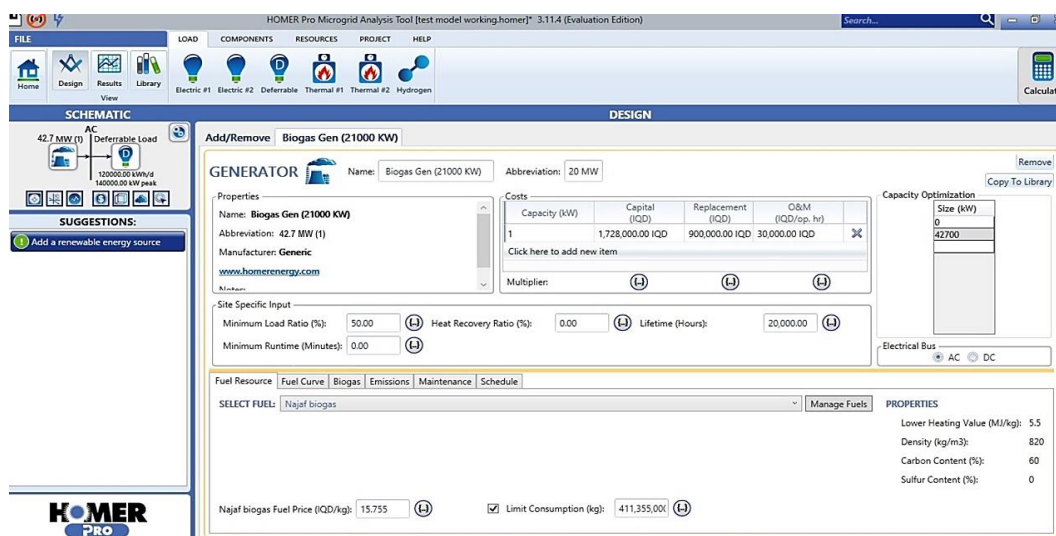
HOMER Pro Microgrid Analysis Tool [test model working.homer]* 3.11.4 (Evaluation Edition)

Search...

FILE | LOAD | COMPONENTS | RESOURCES | PROJECT | HELP

Home | Design | Results | Library

View

Electric #1 | Electric #2 | Deferrable | Thermal #1 | Thermal #2 | Hydrogen

Calculat

SCHEMATIC

DESIGN

AC

42.7 MW (1)

Deferrable Load

120000.00 kWh/d
140000.00 kW peak

SUGGESTIONS:

Add a renewable energy source

Add/Remove | Biogas Gen (21000 KW)

GENERATOR

Name: Biogas Gen (21000 KW)

Abbreviation: 20 MW

Remove

Copy To Library

Properties

Name: Biogas Gen (21000 KW)

Abbreviation: 42.7 MW (1)

Manufacturer: Generic

www.homerenergy.com

Notes:

Costs

| Capacity (kW) | Capital (IQD) | Replacement (IQD) | O&M (IQD/op. hr) |
|---|---|---|---|
| 1 | 1,728,000.00 IQD | 900,000.00 IQD | 30,000.00 IQD |

Click here to add new item

Multiplier:

Capacity Optimization

| Size (kW) |
|---|
| 0 |
| 42700 |

Site Specific Input

Minimum Load Ratio (%): 50.00

Heat Recovery Ratio (%): 0.00

Lifetime (Hours): 20,000.00

Minimum Runtime (Minutes): 0.00

Electrical Bus

AC DC

Fuel Resource | Fuel Curve | Biogas | Emissions | Maintenance | Schedule

SELECT FUEL: Najaf biogas

Manage Fuels

PROPERTIES

Lower Heating Value (MJ/kg): 5.5

Density (kg/m3): 820

Carbon Content (%): 60

Sulfur Content (%): 0

Najaf biogas Fuel Price (IQD/kg): 15.755

Limit Consumption (kg): 411,355,00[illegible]

HOMER PRO